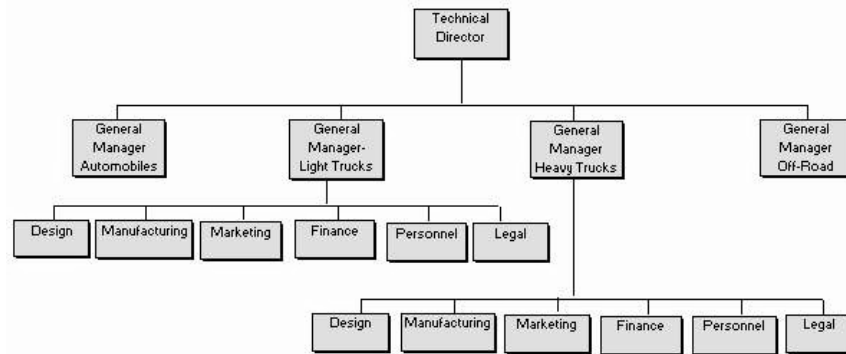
Technical Director

General Manager Automobiles

General Manager-Light Trucks

General Manager Heavy Trucks

General Manager Off-Road

Design

Manufacturing

Marketing

Finance

Personnel

Legal

Design

Manufacturing

Marketing

Finance

Personnel

Legal